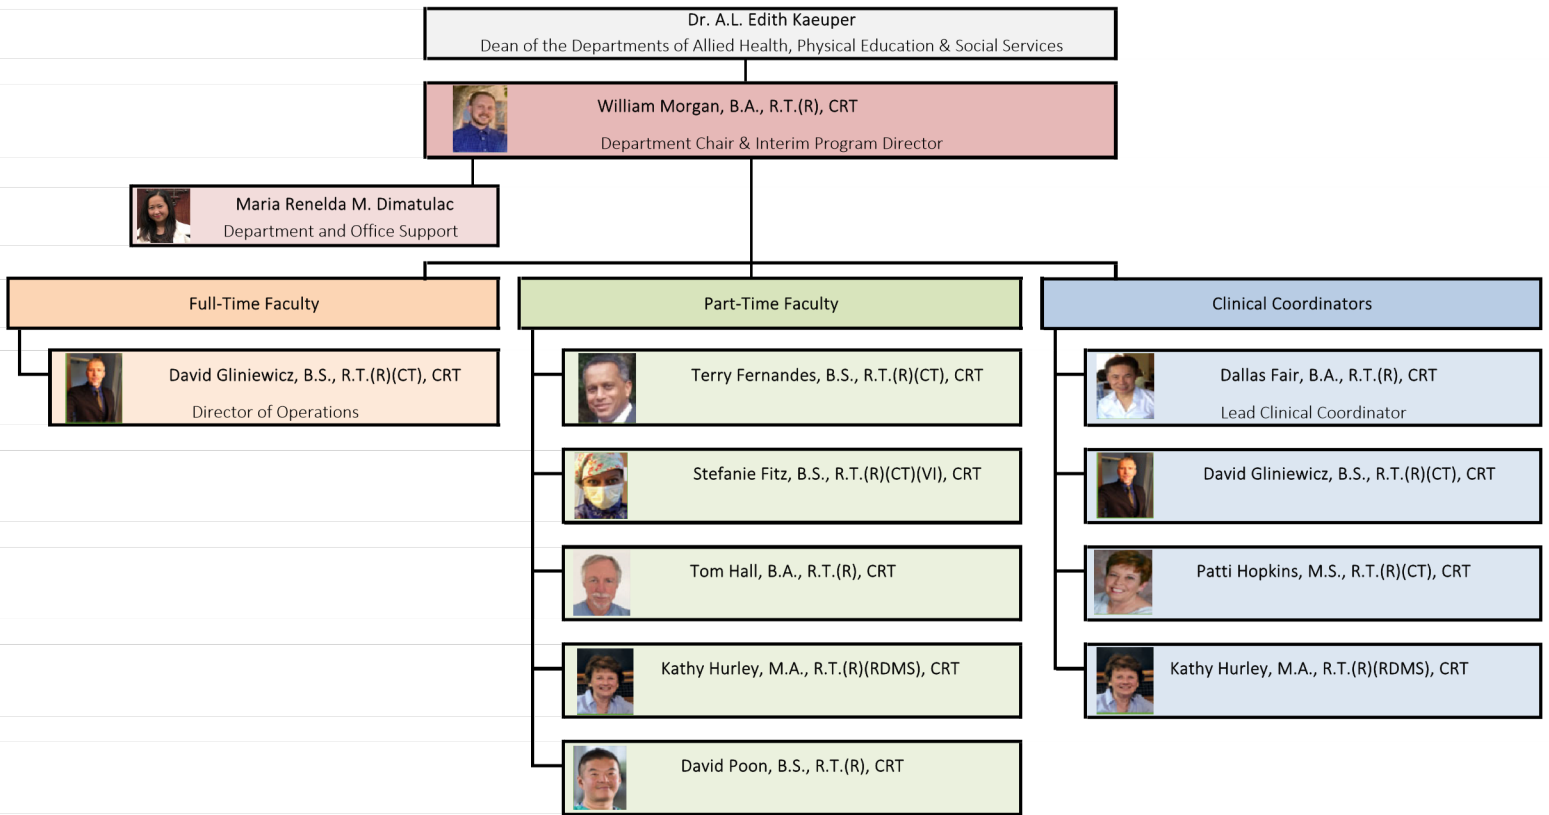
Dr. A.L. Edith Kaeuper
Dean of the Departments of Allied Health, Physical Education & Social Services

William Morgan, B.A., R.T.(R), CRT
Department Chair & Interim Program Director

Maria Renelda M. Dimatulac
Department and Office Support

Full-Time Faculty

David Gliniewicz, B.S., R.T.(R)(CT), CRT
Director of Operations

Part-Time Faculty

Terry Fernandes, B.S., R.T.(R)(CT), CRT

Stefanie Fitz, B.S., R.T.(R)(CT)(VI), CRT

Tom Hall, B.A., R.T.(R), CRT

Kathy Hurley, M.A., R.T.(R)(RDMS), CRT

David Poon, B.S., R.T.(R), CRT

Clinical Coordinators

Dallas Fair, B.A., R.T.(R), CRT
Lead Clinical Coordinator

David Gliniewicz, B.S., R.T.(R)(CT), CRT

Patti Hopkins, M.S., R.T.(R)(CT), CRT

Kathy Hurley, M.A., R.T.(R)(RDMS), CRT